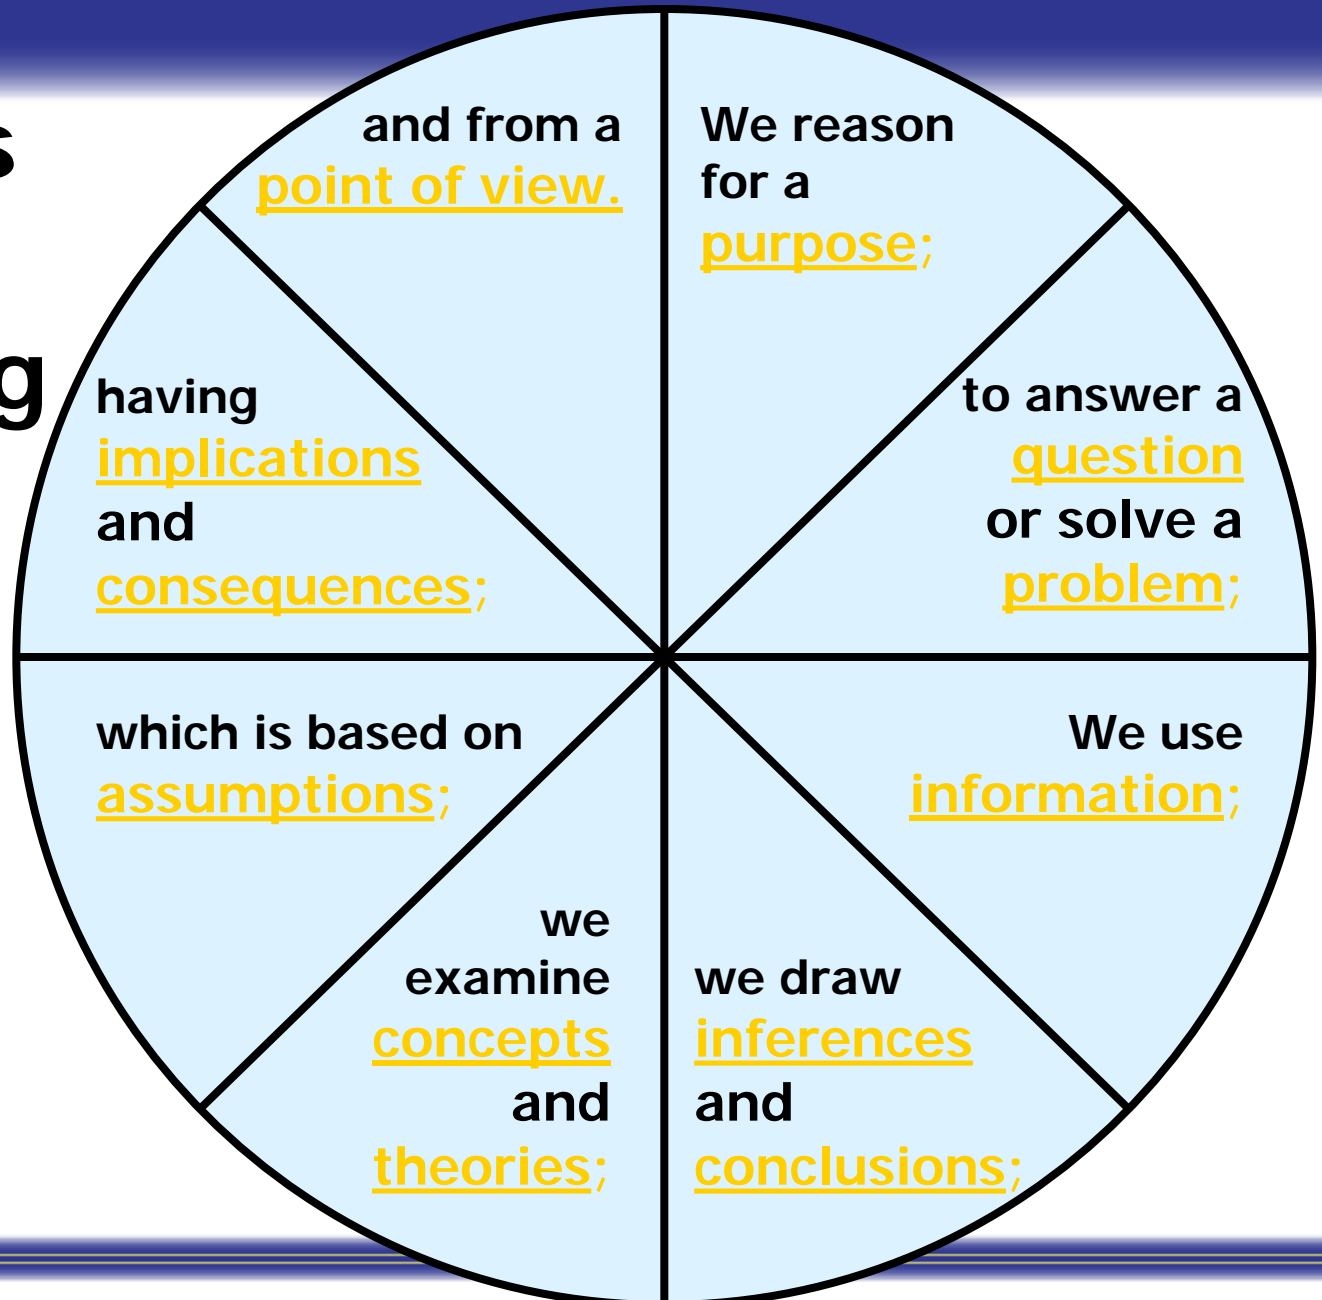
s

g

We reason for a purpose;

to answer a question or solve a problem;

We use information;

we draw inferences and conclusions;

we examine concepts and theories;

which is based on assumptions;

having implications and consequences;

and from a point of view.